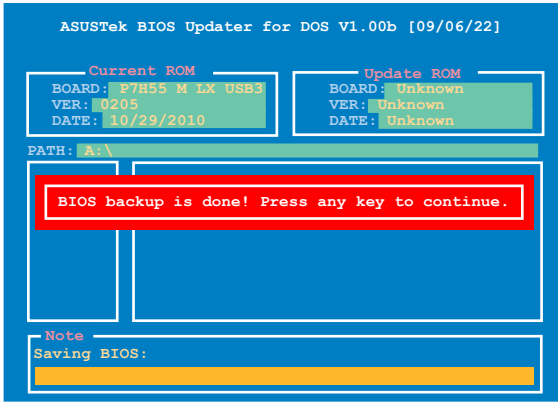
ASUSTek BIOS Updater for DOS V1.00b [09/06/22]

Current ROM
BOARD: P7H55 M LX USB3
VER: 0205
DATE: 10/29/2010

Update ROM
BOARD: Unknown
VER: Unknown
DATE: Unknown

PATH: A:\

BIOS backup is done! Press any key to continue.

Note
Saving BIOS: